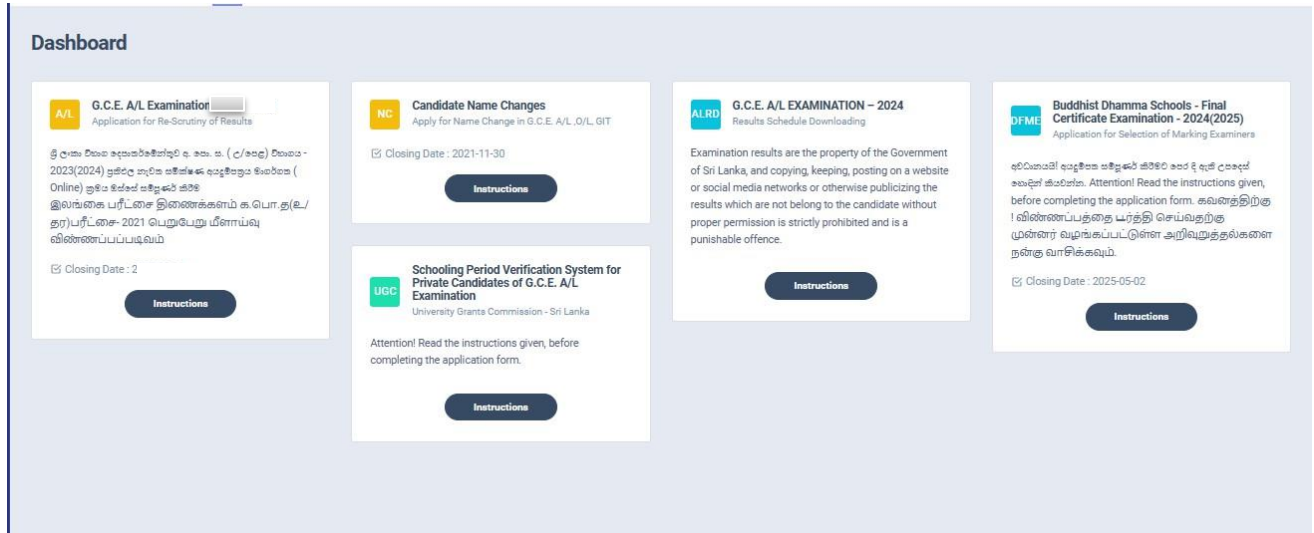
Dashboard

A/L
G.C.E. A/L Examination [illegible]
Application for Re-Scrutiny of Results

ශ්‍රී ලංකා විභාග දෙපාර්තමේන්තුව අ. පො. ස. (උ/පෙළ) විභාගය - 2023(2024) ප්‍රතිඵල නැවත සමීක්ෂණ අයදුම්පත්‍රය මාර්ගගත (Online) ක්‍රමය මගින් සමිපූර්ණ කිරීම
இலங்கை பரீட்சை திணைக்களம் க.பொ.த(உ/தர)பரீட்சை- 2021 பெறுபேறு மீளாய்வு விண்ணப்பப்படிவம்

Closing Date : 2

Instructions

NC
Candidate Name Changes
Apply for Name Change in G.C.E. A/L ,O/L, GIT

Closing Date : 2021-11-30

Instructions

UGC
Schooling Period Verification System for Private Candidates of G.C.E. A/L Examination
University Grants Commission - Sri Lanka

Attention! Read the instructions given, before completing the application form.

Instructions

ALRD
G.C.E. A/L EXAMINATION – 2024
Results Schedule Downloading

Examination results are the property of the Government of Sri Lanka, and copying, keeping, posting on a website or social media networks or otherwise publicizing the results which are not belong to the candidate without proper permission is strictly prohibited and is a punishable offence.

Instructions

DFME
Buddhist Dhamma Schools - Final Certificate Examination - 2024(2025)
Application for Selection of Marking Examiners

අවධානයයි! අයදුම්පත සම්පූර්ණ කිරීමට පෙර දී ඇති උපදෙස් හොඳින් කියවන්න. Attention! Read the instructions given, before completing the application form. கவனத்திற்கு ! விண்ணப்பத்தை பூர்த்தி செய்வதற்கு முன்னர் வழங்கப்பட்டுள்ள அறிவுறுத்தல்களை நன்கு வாசிக்கவும்.

Closing Date : 2025-05-02

Instructions